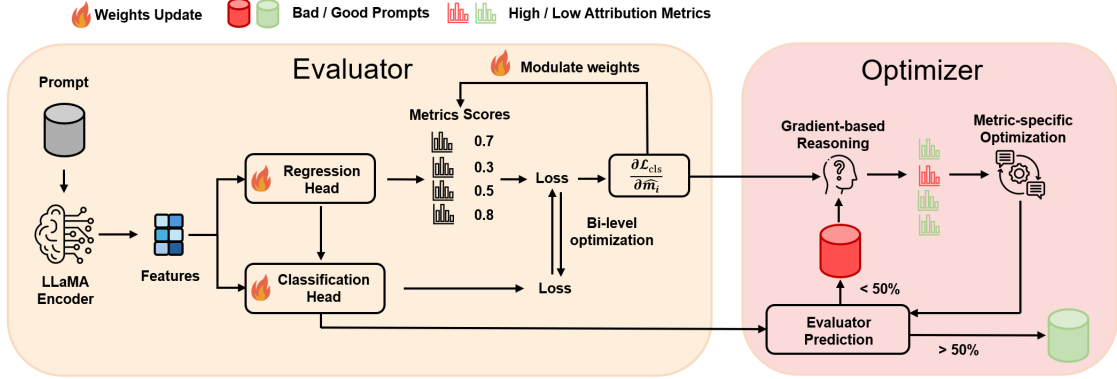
Weights Update Bad / Good Prompts High / Low Attribution Metrics

Evaluator

Prompt

LLaMA Encoder

Features

Regression Head

Classification Head

Modulate weights

Metrics Scores

0.7
0.3
0.5
0.8

Loss

$\frac{\partial \mathcal{L}_{cls}}{\partial \widehat{m}_i}$

Bi-level optimization

Loss

Optimizer

Gradient-based Reasoning

Metric-specific Optimization

< 50%

Evaluator Prediction

> 50%